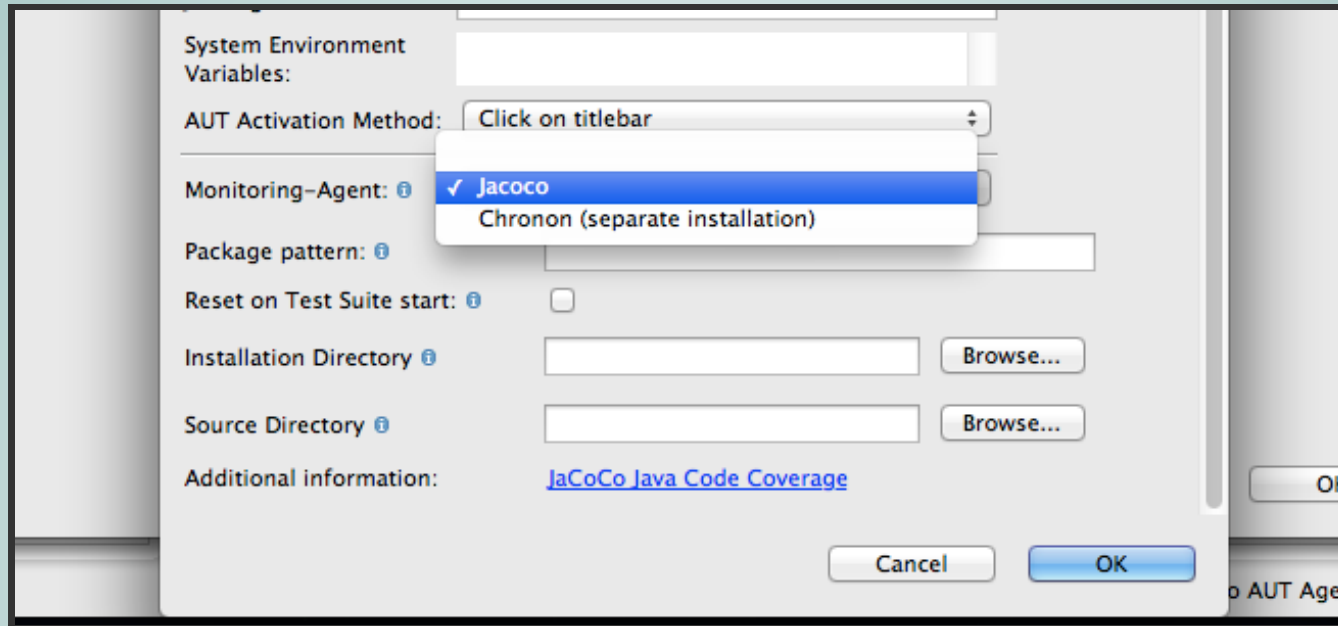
System Environment Variables:

AUT Activation Method: Click on titlebar

Monitoring-Agent:

✓ Jacoco
Chronon (separate installation)

Package pattern:

Reset on Test Suite start:

Installation Directory

Browse...

Source Directory

Browse...

Additional information: JaCoCo Java Code Coverage

Cancel

OK

Ol

o AUT Age